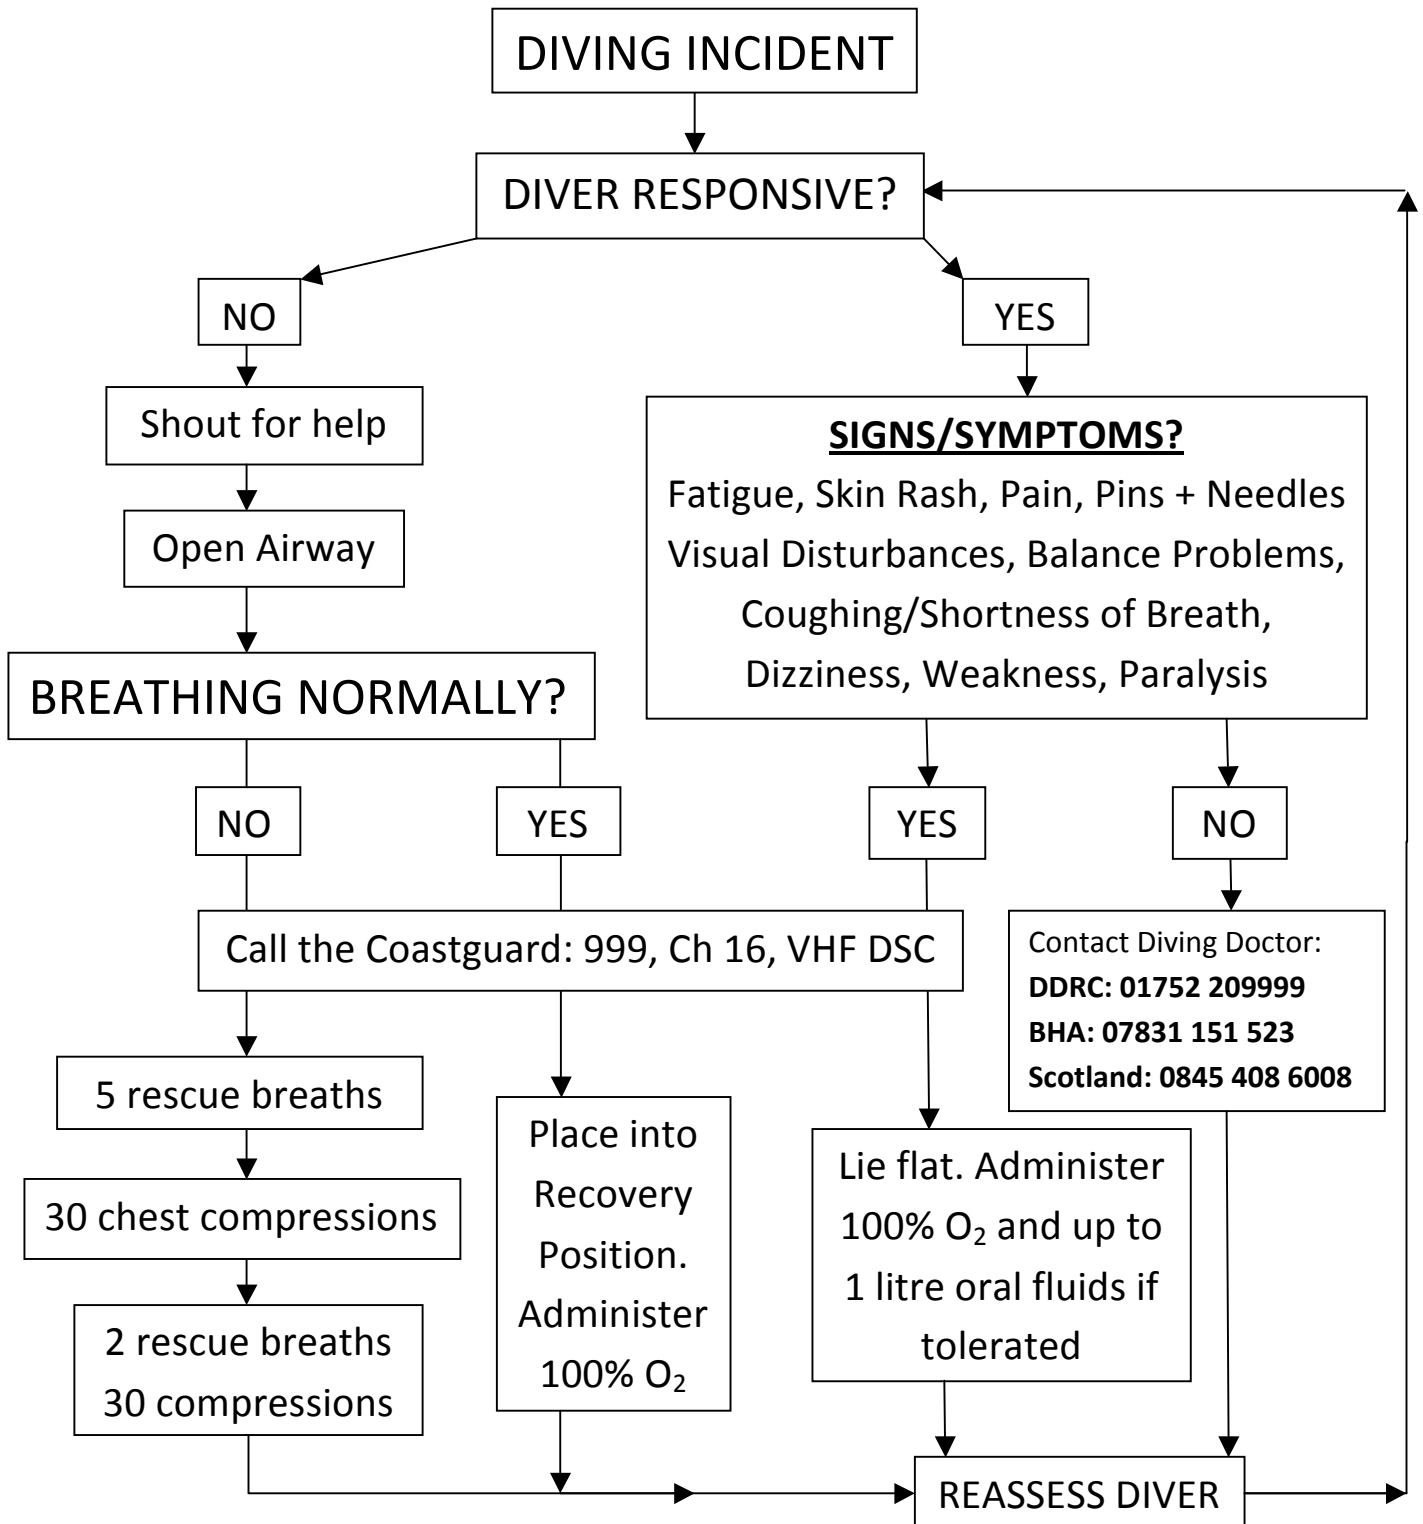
DIVING INCIDENT

DIVER RESPONSIVE?

NO

YES

Shout for help

Open Airway

BREATHING NORMALLY?

SIGNS/SYMPTOMS?
Fatigue, Skin Rash, Pain, Pins + Needles
Visual Disturbances, Balance Problems,
Coughing/Shortness of Breath,
Dizziness, Weakness, Paralysis

NO

YES

YES

NO

Call the Coastguard: 999, Ch 16, VHF DSC

Contact Diving Doctor:
DDRC: 01752 209999
BHA: 07831 151 523
Scotland: 0845 408 6008

5 rescue breaths

30 chest compressions

2 rescue breaths
30 compressions

Place into Recovery Position. Administer 100% $O_2$

Lie flat. Administer 100% $O_2$ and up to 1 litre oral fluids if tolerated

REASSESS DIVER